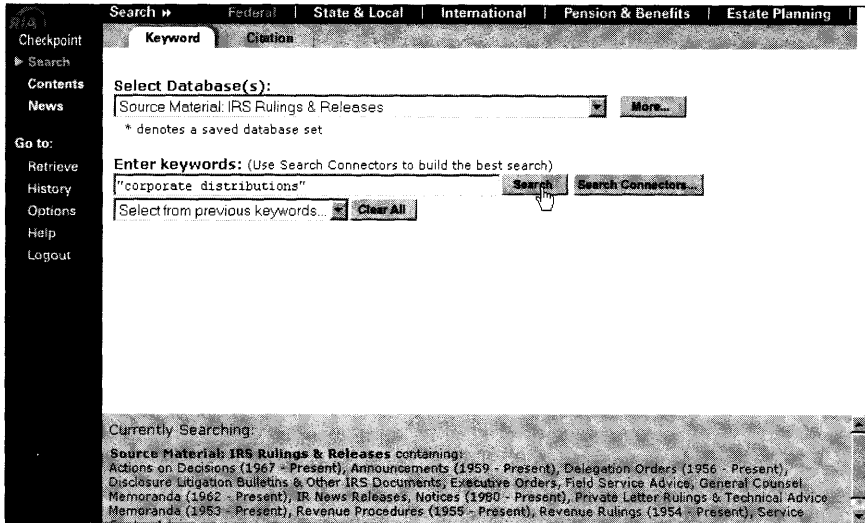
RIA
Checkpoint
▶ Search
Contents
News

Go to:
Retrieve
History
Options
Help
Logout

Search » | Federal | State & Local | International | Pension & Benefits | Estate Planning |

Keyword | Citation

Select Database(s):
Source Material: IRS Rulings & Releases
More...
* denotes a saved database set

Enter keywords: (Use Search Connectors to build the best search)
"corporate distributions"
Search
Search Connectors...
Select from previous keywords...
Clear All

Currently Searching:

Source Material: IRS Rulings & Releases containing:
Actions on Decisions (1967 - Present), Announcements (1959 - Present), Delegation Orders (1956 - Present), Disclosure Litigation Bulletins & Other IRS Documents, Executive Orders, Field Service Advice, General Counsel Memoranda (1962 - Present), IR News Releases, Notices (1980 - Present), Private Letter Rulings & Technical Advice Memoranda (1953 - Present), Revenue Procedures (1955 - Present), Revenue Rulings (1954 - Present), Service